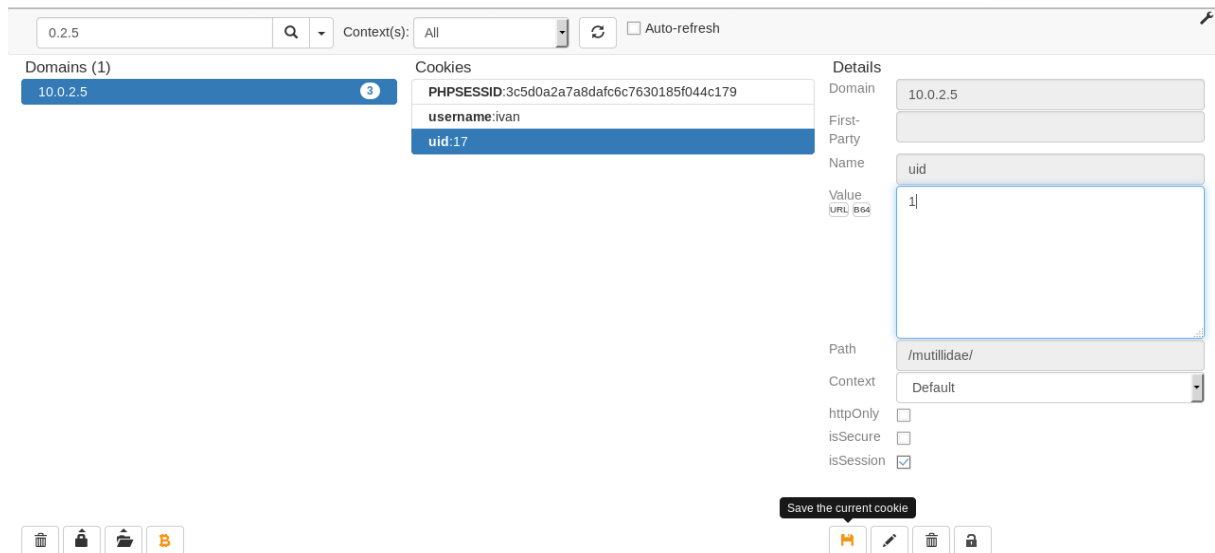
0.2.5

Context(s): All

Auto-refresh

Domains (1)

10.0.2.5 3

Cookies

PHPSESSID:3c5d0a2a7a8dafc6c7630185f044c179

username:ivan

uid:17

Details

Domain 10.0.2.5

First-Party

Name uid

Value URL B64 1

Path /mutillidae/

Context Default

httpOnly

isSecure

isSession

Save the current cookie